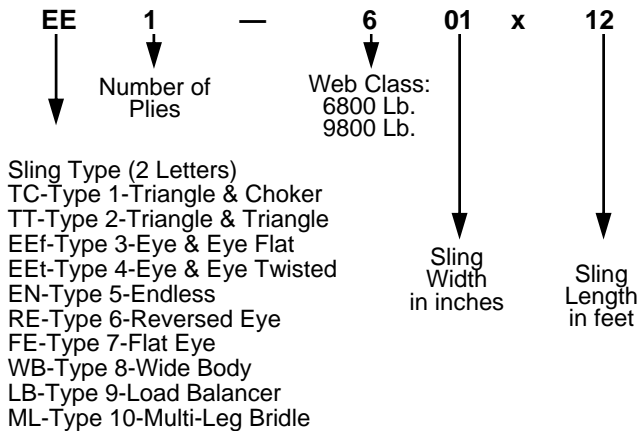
EE 1 — 6 01 x 12

Number of Plies

Web Class:
6800 Lb.
9800 Lb.

Sling Type (2 Letters)
TC-Type 1-Triangle & Choker
TT-Type 2-Triangle & Triangle
EEf-Type 3-Eye & Eye Flat
EEt-Type 4-Eye & Eye Twisted
EN-Type 5-Endless
RE-Type 6-Reversed Eye
FE-Type 7-Flat Eye
WB-Type 8-Wide Body
LB-Type 9-Load Balancer
ML-Type 10-Multi-Leg Bridle

Sling Width in inches

Sling Length in feet